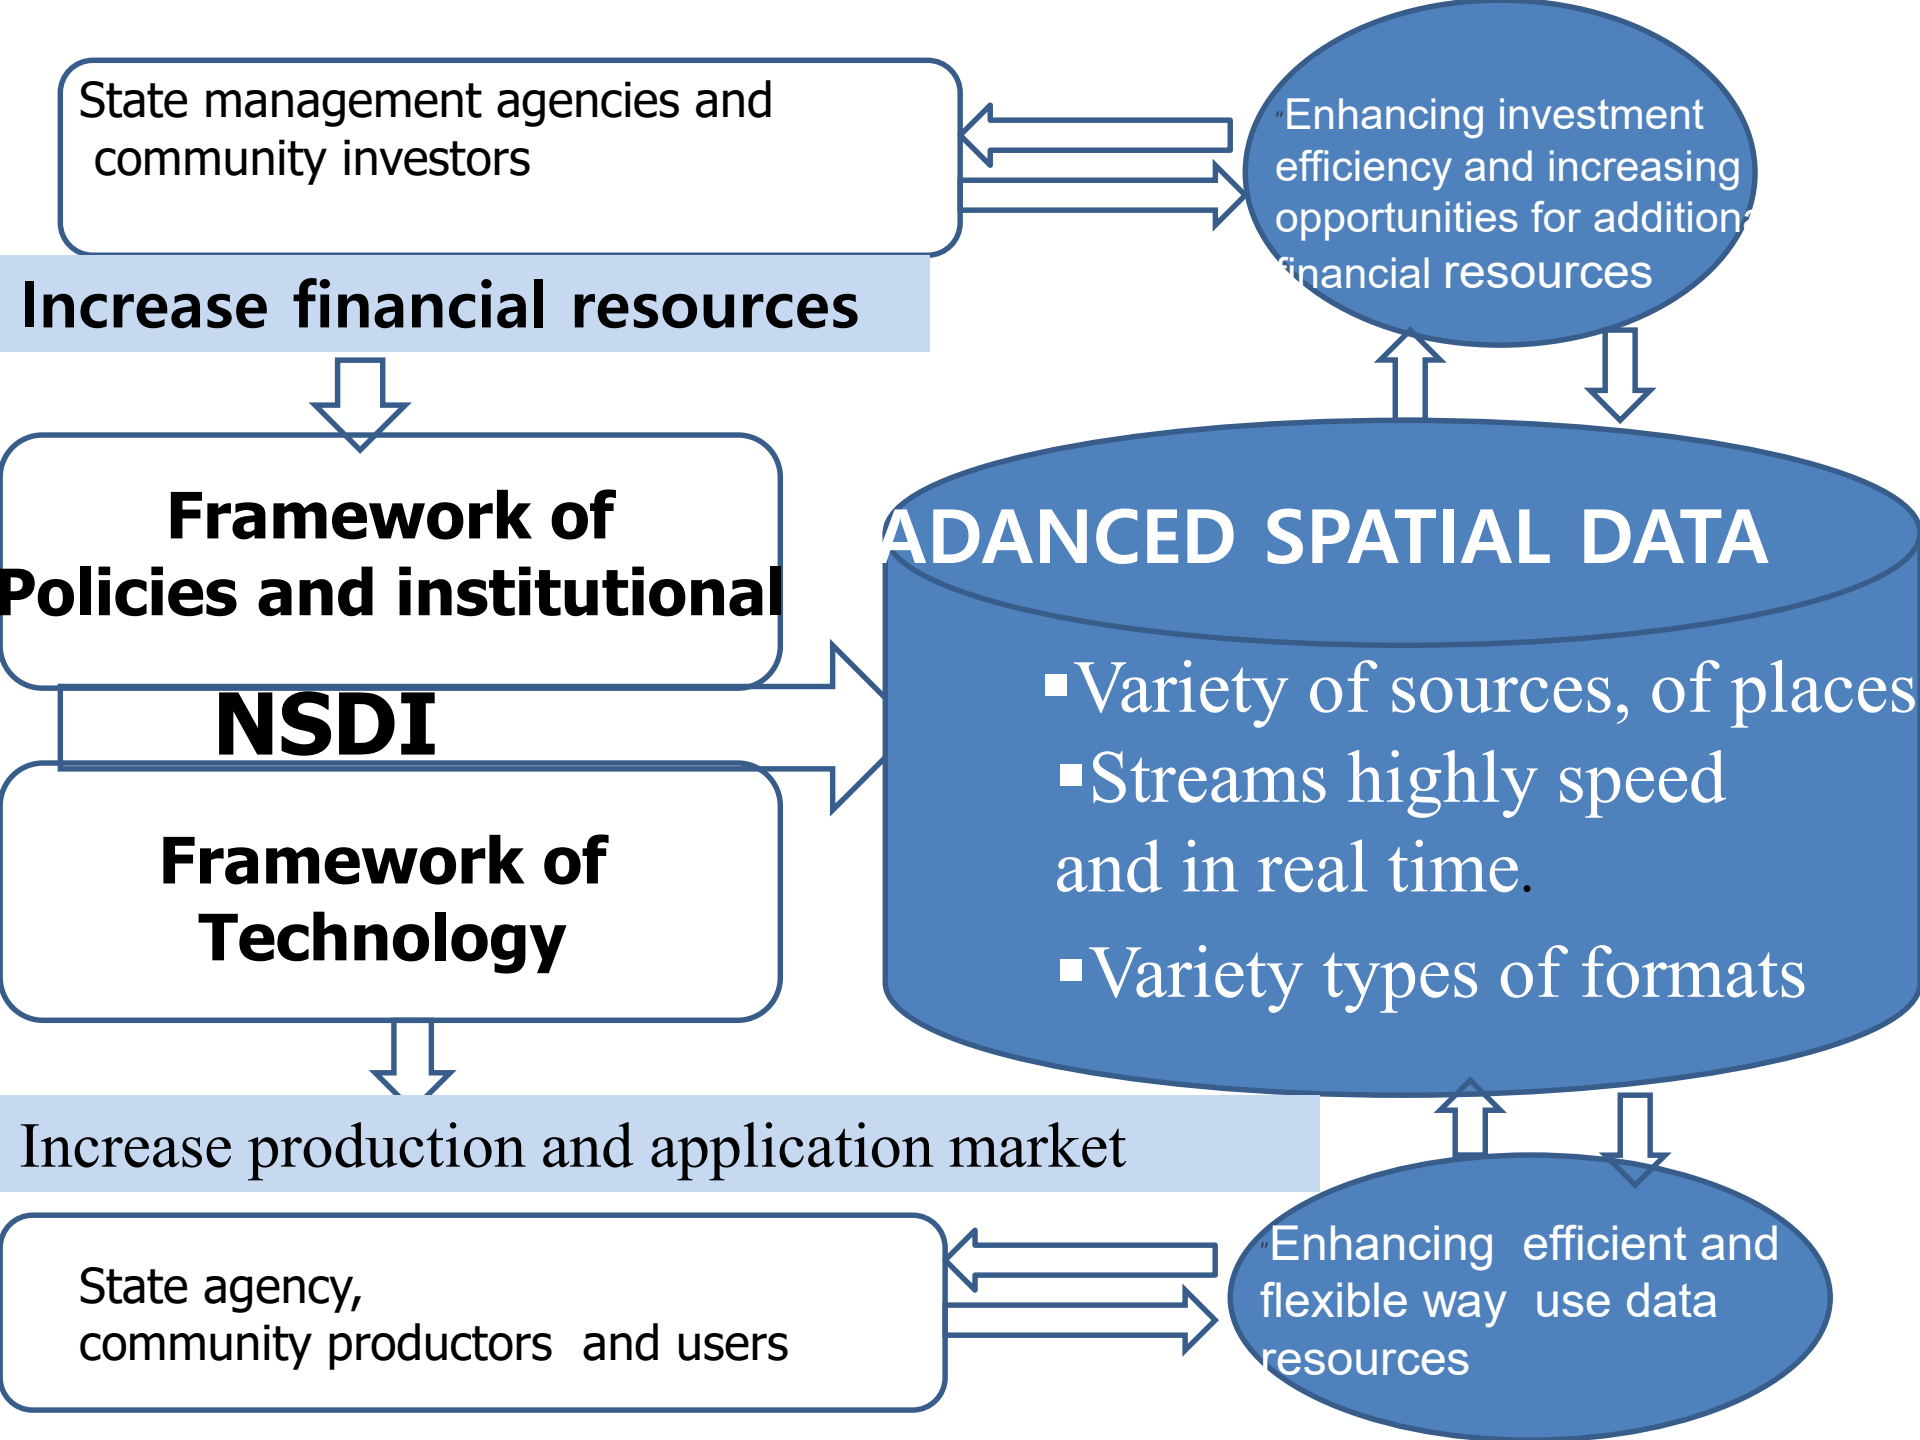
State management agencies and community investors

Enhancing investment efficiency and increasing opportunities for additiona financial resources

Increase financial resources

Framework of Policies and institutional

NSDI

Framework of Technology

ADANCED SPATIAL DATA

▪Variety of sources, of places
▪Streams highly speed and in real time.
▪Variety types of formats

Increase production and application market

State agency, community productors and users

Enhancing efficient and flexible way use data resources